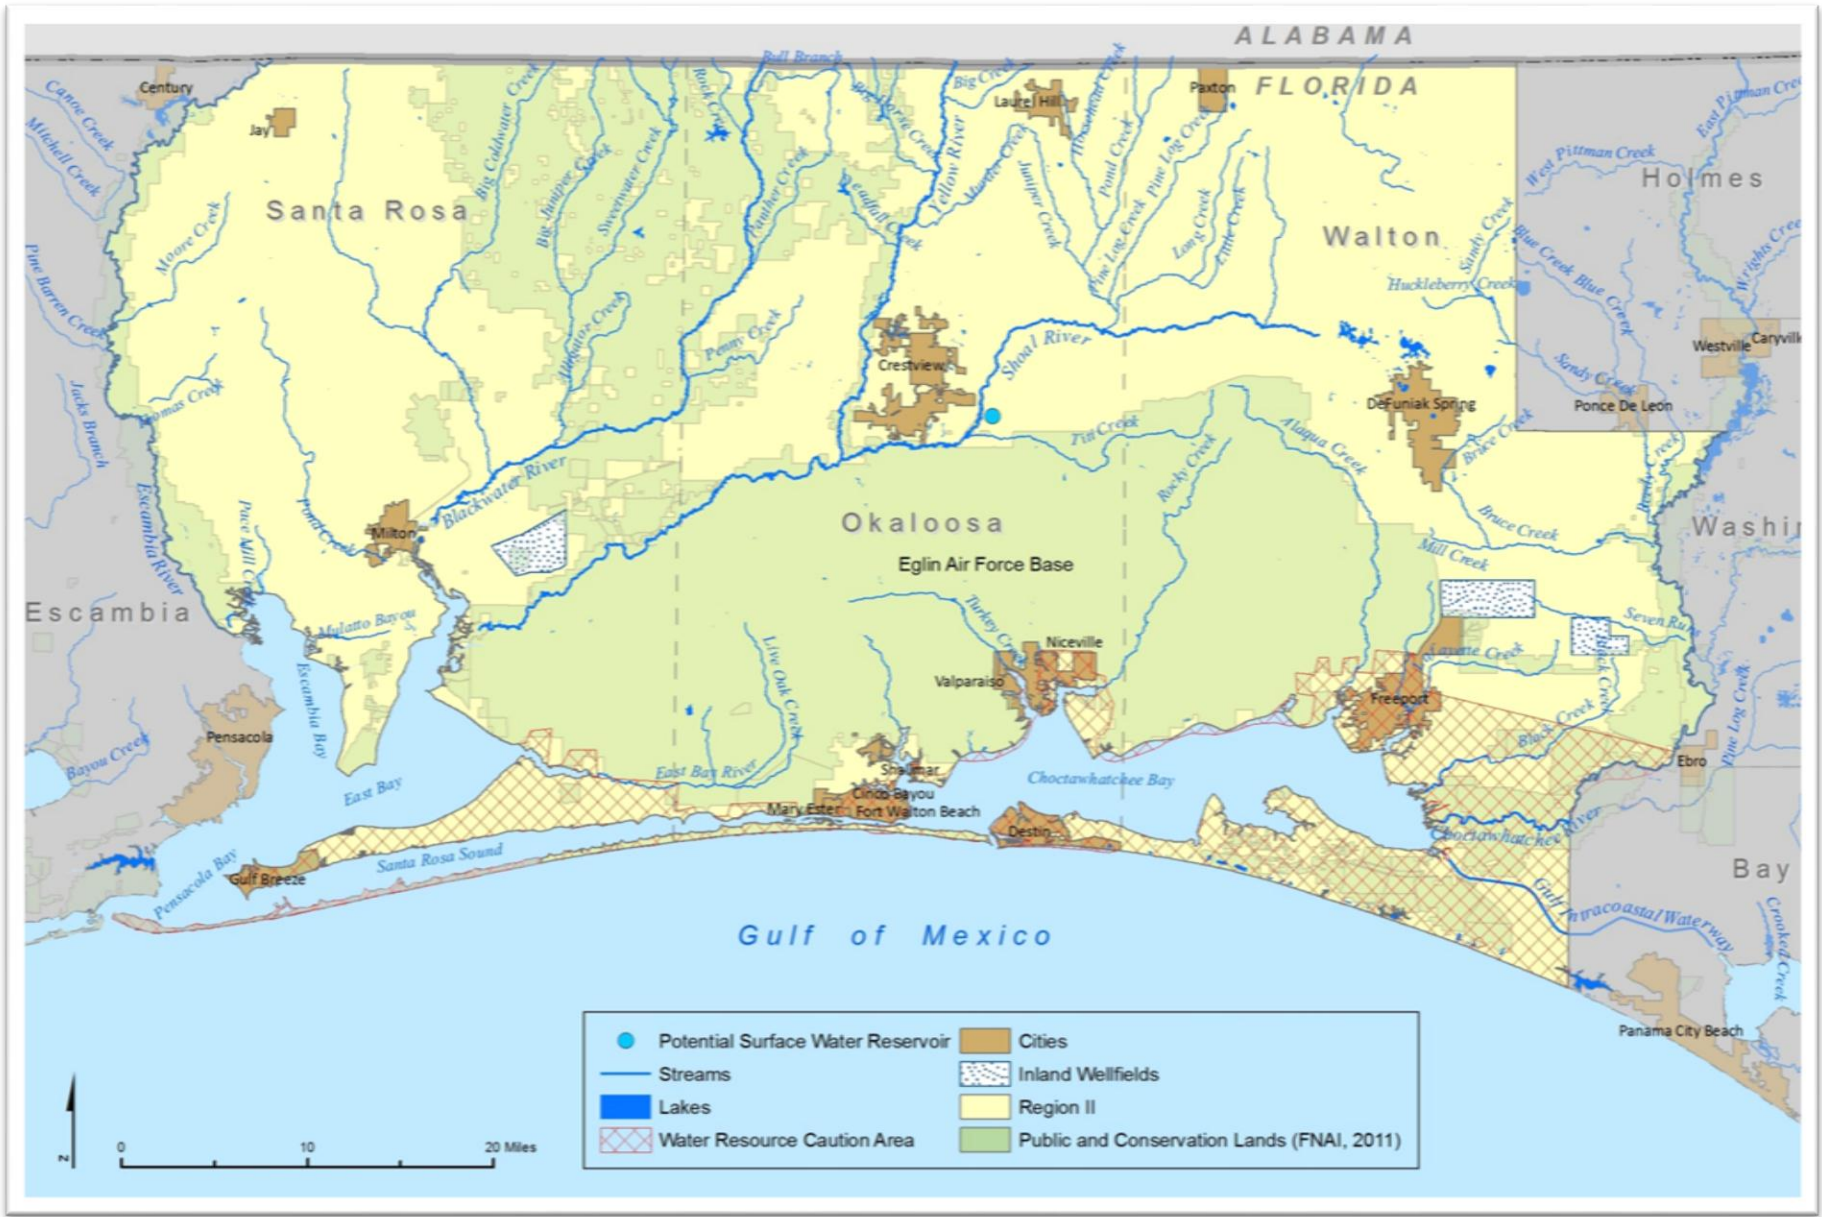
ALABAMA
FLORIDA
Century
Jay
Canoe Creek
Mitchell Creek
Bell Branch
Big Creek
Laurel Hill
Paxton
Holmes
East Pittman Creek
West Pittman Creek
Santa Rosa
Walton
Big Coldwater Creek
Big Juniper Creek
Sweetwater Creek
Rock Creek
Yellow River
Juniper Creek
Pond Creek
Pine Log Creek
Long Creek
Little Creek
Sandy Creek
Moore Creek
Pine Barren Creek
Alligator Creek
Penny Creek
Crestview
Shoal River
Huckleberry Creek
Blue Creek
Wrights Creek
Westville
Caryville
Sandy Creek
Ponce De Leon
DeFuniak Spring
Thomas Creek
Jacks Branch
Escambia River
Pace Mill Creek
Pond Creek
Milton
Blackwater River
Titi Creek
Rocky Creek
Alaqua Creek
Bruce Creek
Okaloosa
Eglin Air Force Base
Washi
Mill Creek
Escambia
Mulatto Bayou
Escambia Bay
Live Oak Creek
Turkey Creek
Niceville
Valparaiso
Seven Runs
Freeport
Black Creek
Pensacola
Bayou Creek
East Bay
East Bay River
Shalimar
Cinco Bayou
Mary Ester
Fort Walton Beach
Choctawhatchee Bay
Destin
Ebro
Pine Log Creek
Choctawhatchee River
Bay
Pensacola Bay
Santa Rosa Sound
Gulf Breeze
Gulf Intracoastal Waterway
Crooked Creek
Gulf of Mexico
Panama City Beach
Potential Surface Water Reservoir
Streams
Lakes
Water Resource Caution Area
Cities
Inland Wellfields
Region II
Public and Conservation Lands (FNAI, 2011)
N
0
10
20 Miles